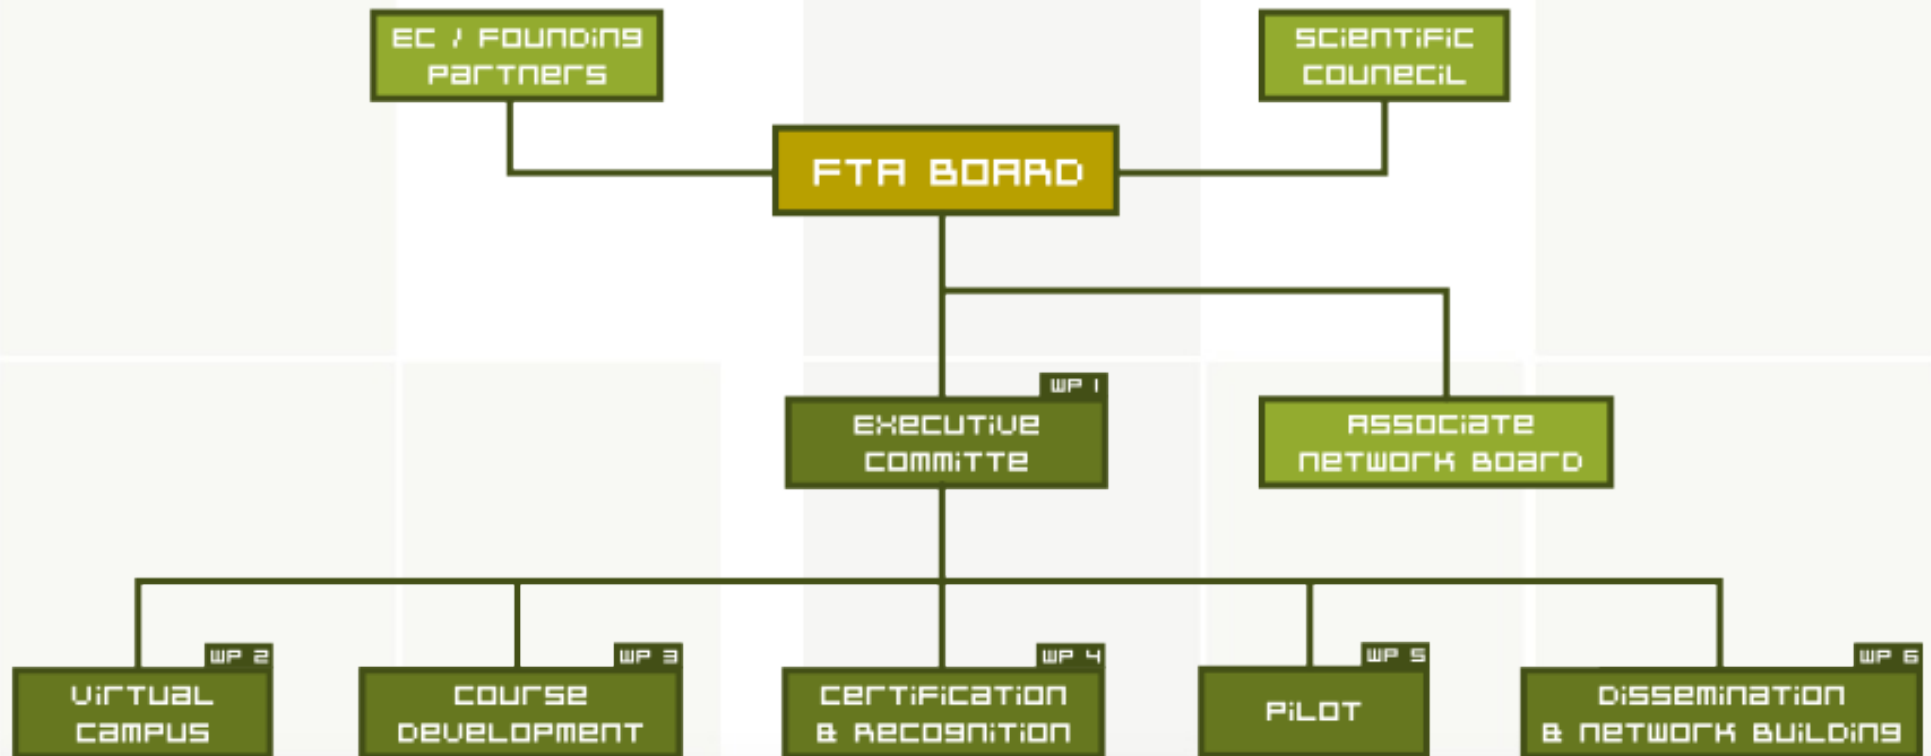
EC / Founding Partners

Scientific Councecil

FTA BOARD

WP 1
Executive Committe

Associate Network Board

WP 2
Virtual Campus

WP 3
Course Development

WP 4
Certification & Recognition

WP 5
Pilot

WP 6
Dissemination & Network Building